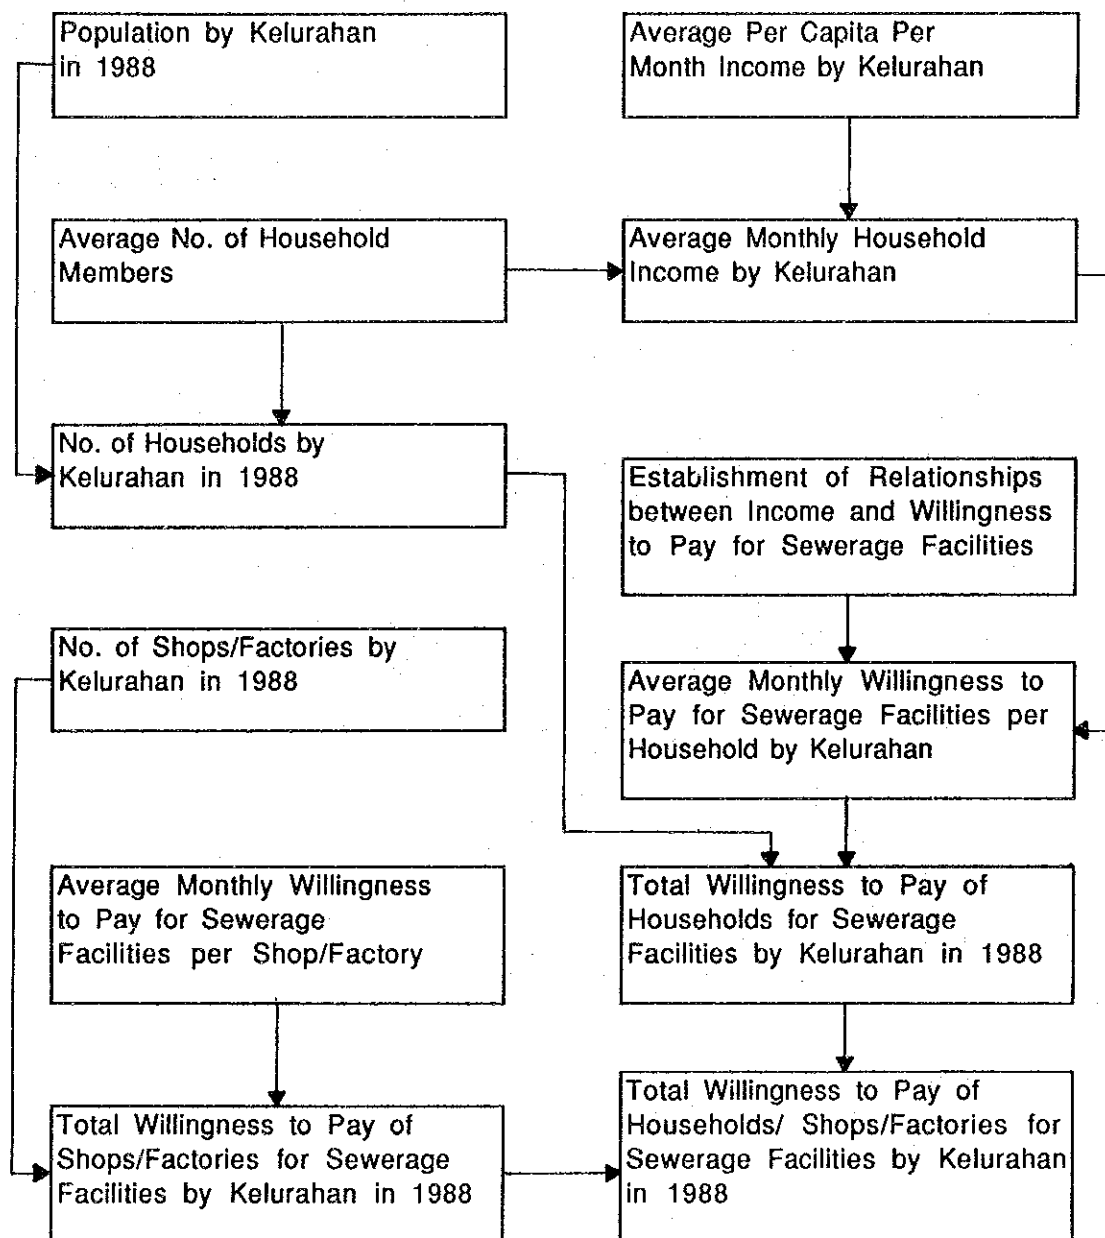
Population by Kelurahan in 1988

Average Per Capita Per Month Income by Kelurahan

Average No. of Household Members

Average Monthly Household Income by Kelurahan

No. of Households by Kelurahan in 1988

Establishment of Relationships between Income and Willingness to Pay for Sewerage Facilities

No. of Shops/Factories by Kelurahan in 1988

Average Monthly Willingness to Pay for Sewerage Facilities per Household by Kelurahan

Average Monthly Willingness to Pay for Sewerage Facilities per Shop/Factory

Total Willingness to Pay of Households for Sewerage Facilities by Kelurahan in 1988

Total Willingness to Pay of Shops/Factories for Sewerage Facilities by Kelurahan in 1988

Total Willingness to Pay of Households/ Shops/Factories for Sewerage Facilities by Kelurahan in 1988